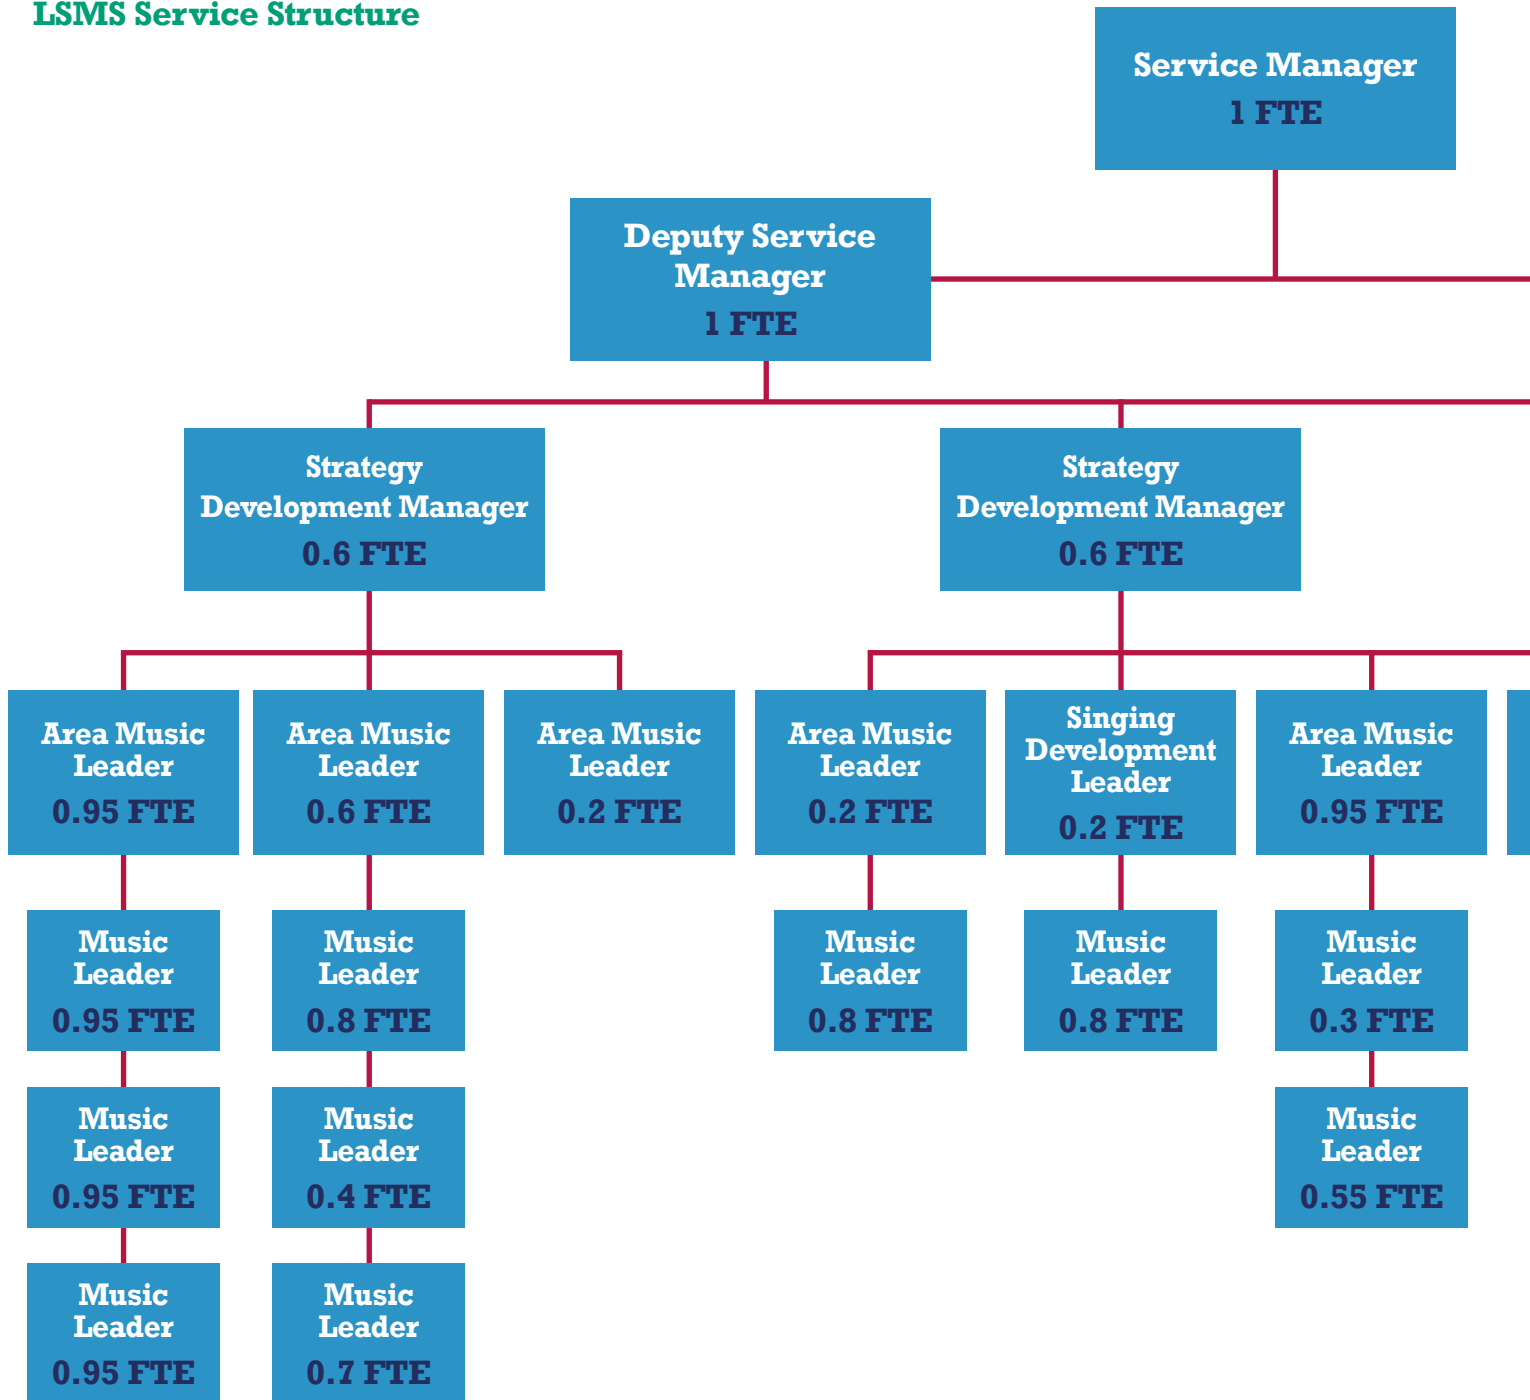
LSMS Service Structure

Service Manager
1 FTE

Deputy Service Manager
1 FTE

Strategy Development Manager
0.6 FTE

Strategy Development Manager
0.6 FTE

Area Music Leader
0.95 FTE

Area Music Leader
0.6 FTE

Area Music Leader
0.2 FTE

Area Music Leader
0.2 FTE

Singing Development Leader
0.2 FTE

Area Music Leader
0.95 FTE

Music Leader
0.95 FTE

Music Leader
0.8 FTE

Music Leader
0.8 FTE

Music Leader
0.8 FTE

Music Leader
0.3 FTE

Music Leader
0.95 FTE

Music Leader
0.4 FTE

Music Leader
0.55 FTE

Music Leader
0.95 FTE

Music Leader
0.7 FTE